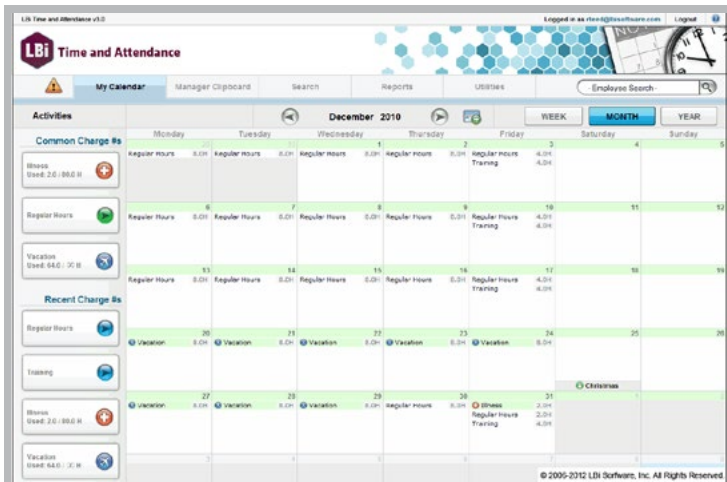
LBi Time and Attendance v3.0

Logged in as rteed@lbisoftware.com

Logout

LBi Time and Attendance

My Calendar

Manager Clipboard

Search

Reports

Utilities

Employee Search

Activities

December 2010

WEEK

MONTH

YEAR

Common Charge #s

Illness
Used: 2.0 / 80.0 H

Regular Hours

Vacation
Used: 64.0 / 30 H

Recent Charge #s

Regular Hours

Training

Illness
Used: 2.0 / 80.0 H

Vacation
Used: 64.0 / 30 H

| Monday | Tuesday | Wednesday | Thursday | Friday | Saturday | Sunday |
|---|---|---|---|---|---|---|
| Regular Hours 8.0H | Regular Hours 8.0H | 1 Regular Hours 8.0H | 2 Regular Hours 8.0H | 3 Regular Hours 4.0H Training 4.0H | 4 | 5 |
| 6 Regular Hours 8.0H | 7 Regular Hours 8.0H | 8 Regular Hours 8.0H | 9 Regular Hours 8.0H | 10 Regular Hours 4.0H Training 4.0H | 11 | 12 |
| 13 Regular Hours 8.0H | 14 Regular Hours 8.0H | 15 Regular Hours 8.0H | 16 Regular Hours 8.0H | 17 Regular Hours 4.0H Training 4.0H | 18 | 19 |
| 20 Vacation 8.0H | 21 Vacation 8.0H | 22 Vacation 8.0H | 23 Vacation 8.0H | 24 Vacation 8.0H | 25 Christmas | 26 |
| 27 Vacation 8.0H | 28 Vacation 8.0H | 29 Vacation 8.0H | 30 Regular Hours 8.0H | 31 Illness 2.0H Regular Hours 2.0H Training 4.0H | 1 | 2 |

© 2005-2012 LBi Software, Inc. All Rights Reserved.